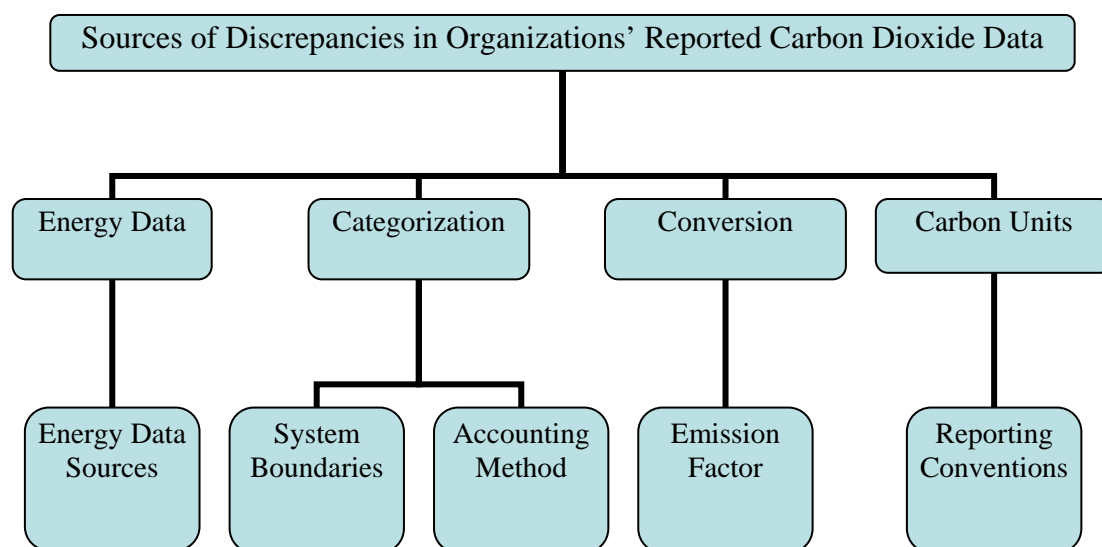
Sources of Discrepancies in Organizations' Reported Carbon Dioxide Data

Energy Data

Categorization

Conversion

Carbon Units

Energy Data Sources

System Boundaries

Accounting Method

Emission Factor

Reporting Conventions